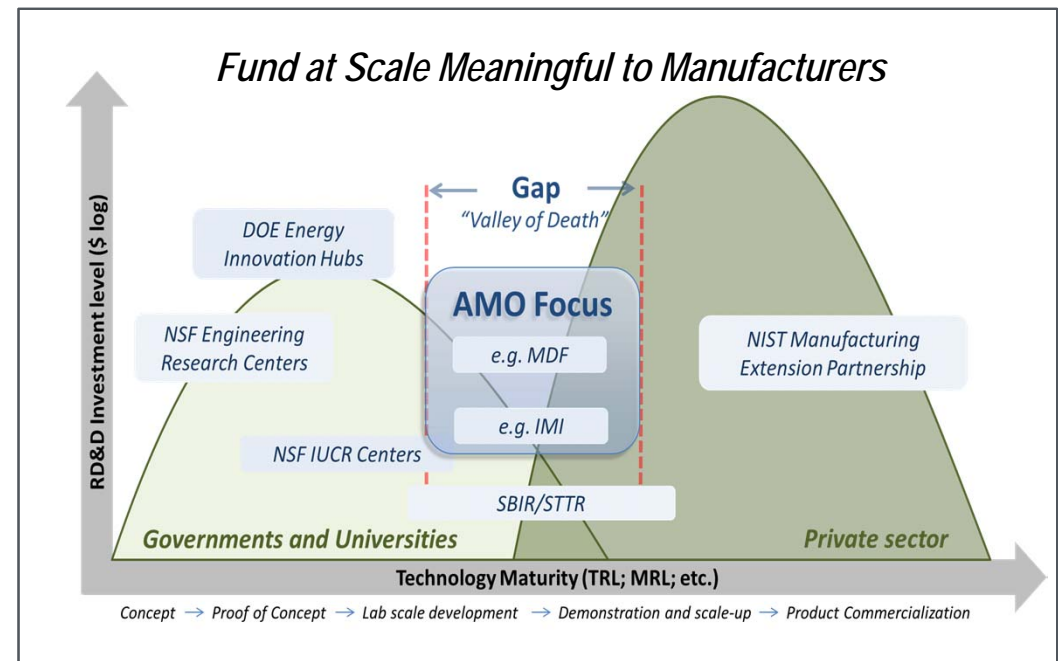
Fund at Scale Meaningful to Manufacturers

RD&D Investment level ($ log)

Gap

"Valley of Death"

DOE Energy Innovation Hubs

AMO Focus

NSF Engineering Research Centers

e.g. MDF

NIST Manufacturing Extension Partnership

e.g. IMI

NSF IUCR Centers

SBIR/STTR

Governments and Universities

Private sector

Technology Maturity (TRL; MRL; etc.)

Concept → Proof of Concept → Lab scale development → Demonstration and scale-up → Product Commercialization